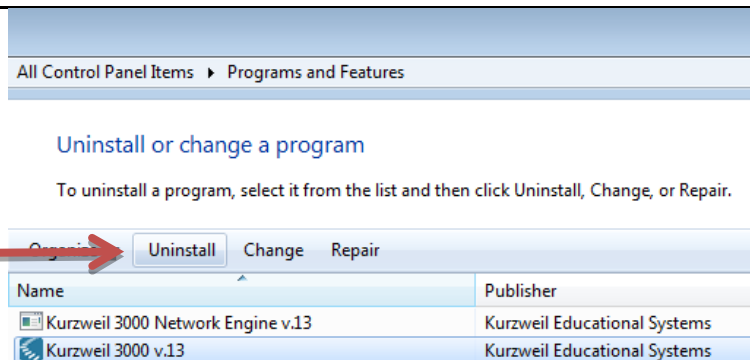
All Control Panel Items ▸ Programs and Features

Uninstall or change a program

To uninstall a program, select it from the list and then click Uninstall, Change, or Repair.

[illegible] Uninstall Change Repair

| Name | Publisher |
|---|---|
| Kurzweil 3000 Network Engine v.13 | Kurzweil Educational Systems |
| Kurzweil 3000 v.13 | Kurzweil Educational Systems |